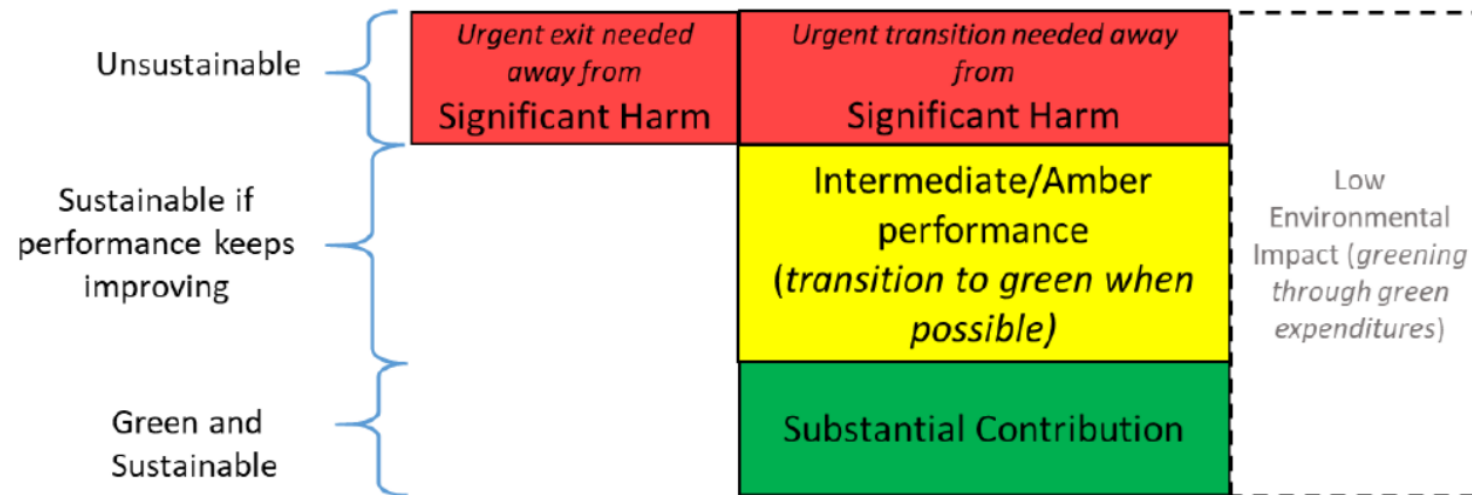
Unsustainable

Urgent exit needed away from
Significant Harm

Urgent transition needed away from
Significant Harm

Sustainable if performance keeps improving

Intermediate/Amber performance (transition to green when possible)

Low Environmental Impact (greening through green expenditures)

Green and Sustainable

Substantial Contribution